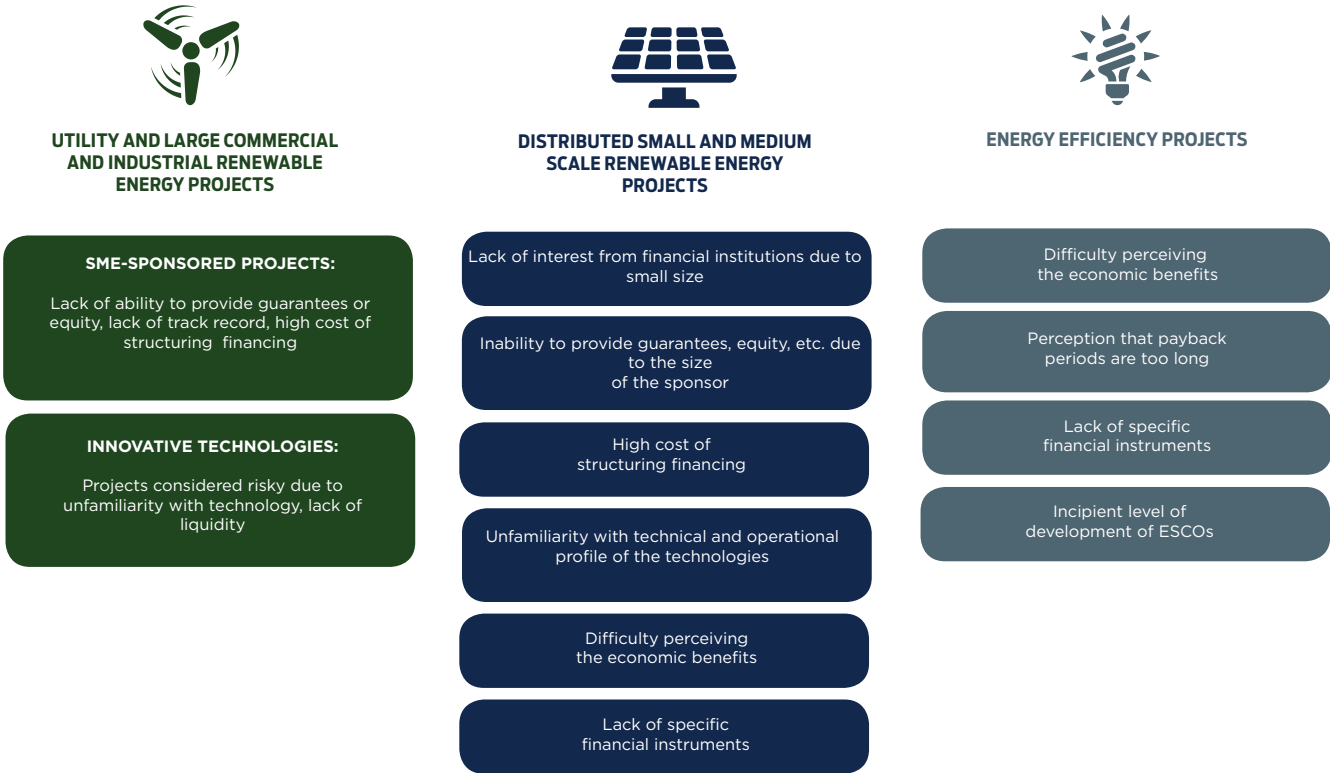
UTILITY AND LARGE COMMERCIAL AND INDUSTRIAL RENEWABLE ENERGY PROJECTS

SME-SPONSORED PROJECTS:

Lack of ability to provide guarantees or equity, lack of track record, high cost of structuring financing

INNOVATIVE TECHNOLOGIES:

Projects considered risky due to unfamiliarity with technology, lack of liquidity

DISTRIBUTED SMALL AND MEDIUM SCALE RENEWABLE ENERGY PROJECTS

Lack of interest from financial institutions due to small size

Inability to provide guarantees, equity, etc. due to the size of the sponsor

High cost of structuring financing

Unfamiliarity with technical and operational profile of the technologies

Difficulty perceiving the economic benefits

Lack of specific financial instruments

ENERGY EFFICIENCY PROJECTS

Difficulty perceiving the economic benefits

Perception that payback periods are too long

Lack of specific financial instruments

Incipient level of development of ESCOs